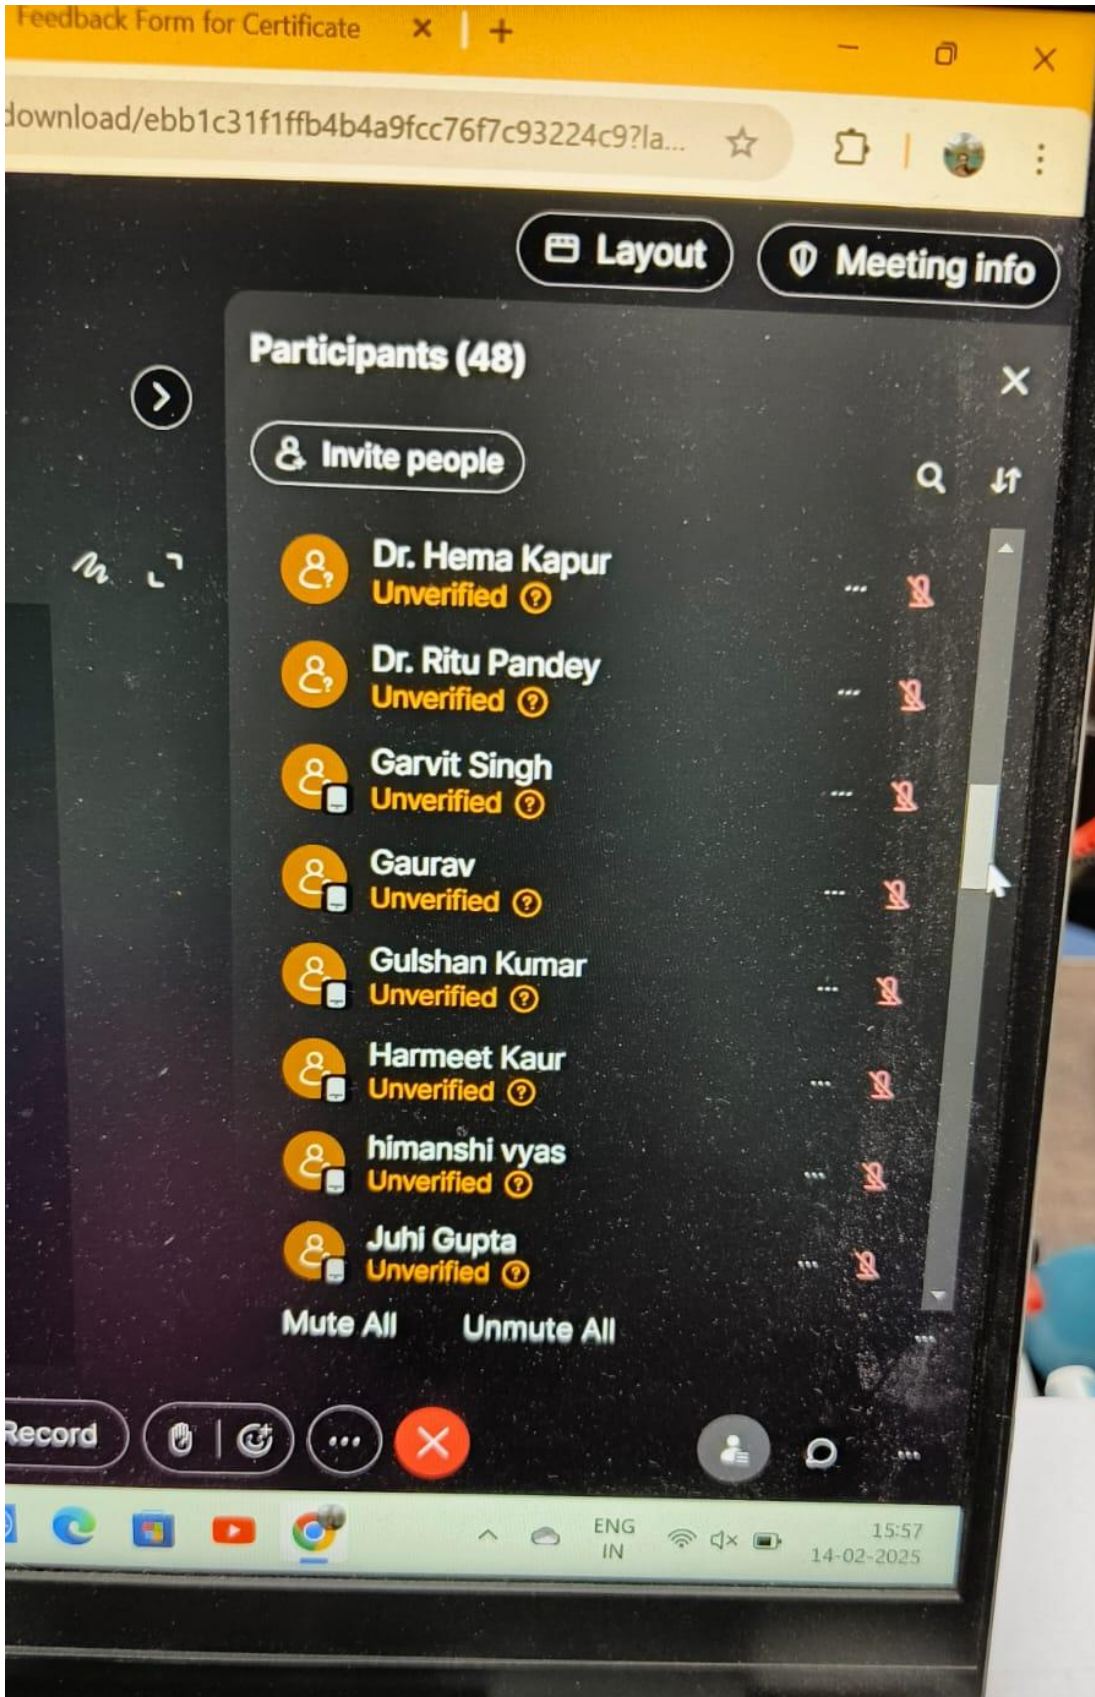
Feedback Form for Certificate × +

download/ebb1c31f1ffb4b4a9fcc76f7c93224c9?la...

Layout

Meeting info

Participants (48)

Invite people

Dr. Hema Kapur
Unverified

Dr. Ritu Pandey
Unverified

Garvit Singh
Unverified

Gaurav
Unverified

Gulshan Kumar
Unverified

Harmeet Kaur
Unverified

himanshi vyas
Unverified

Juhi Gupta
Unverified

Mute All

Unmute All

Record

ENG
IN

15:57
14-02-2025